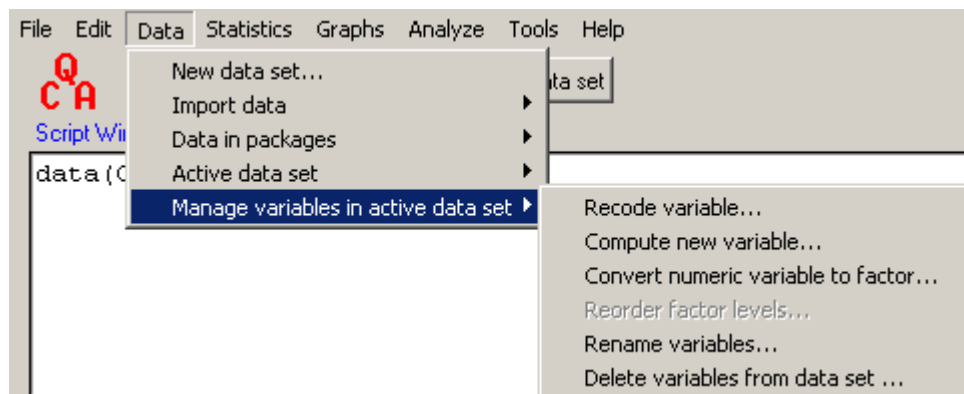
File Edit Data Statistics Graphs Analyze Tools Help

Q
C A

Script Wi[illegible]

ta set

data(C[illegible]

New data set...
Import data
Data in packages
Active data set
Manage variables in active data set

Recode variable...
Compute new variable...
Convert numeric variable to factor...
Reorder factor levels...
Rename variables...
Delete variables from data set ...